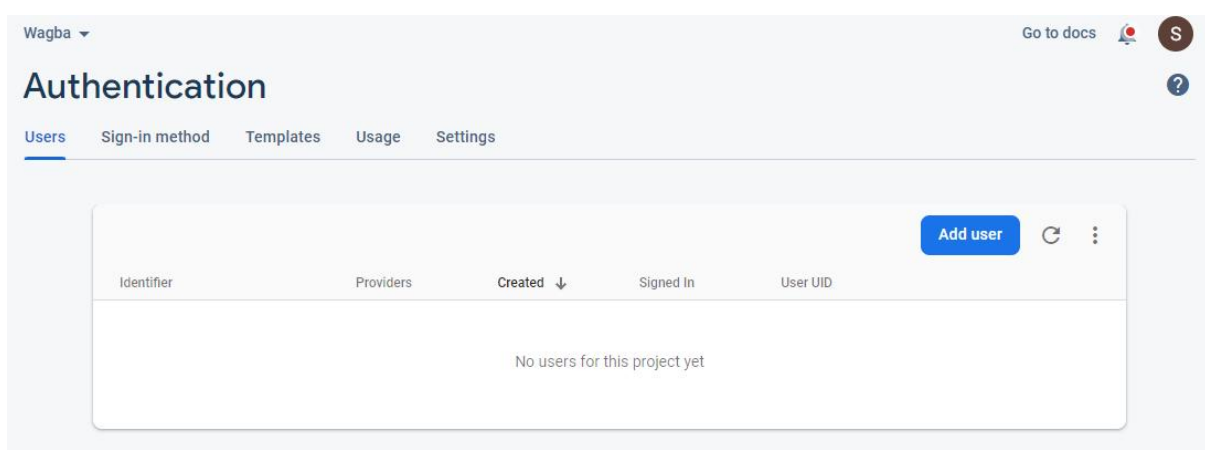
Wagba

Go to docs

S

Authentication

Users Sign-in method Templates Usage Settings

Add user

| Identifier | Providers | Created ↓ | Signed In | User UID |
|---|---|---|---|---|

No users for this project yet